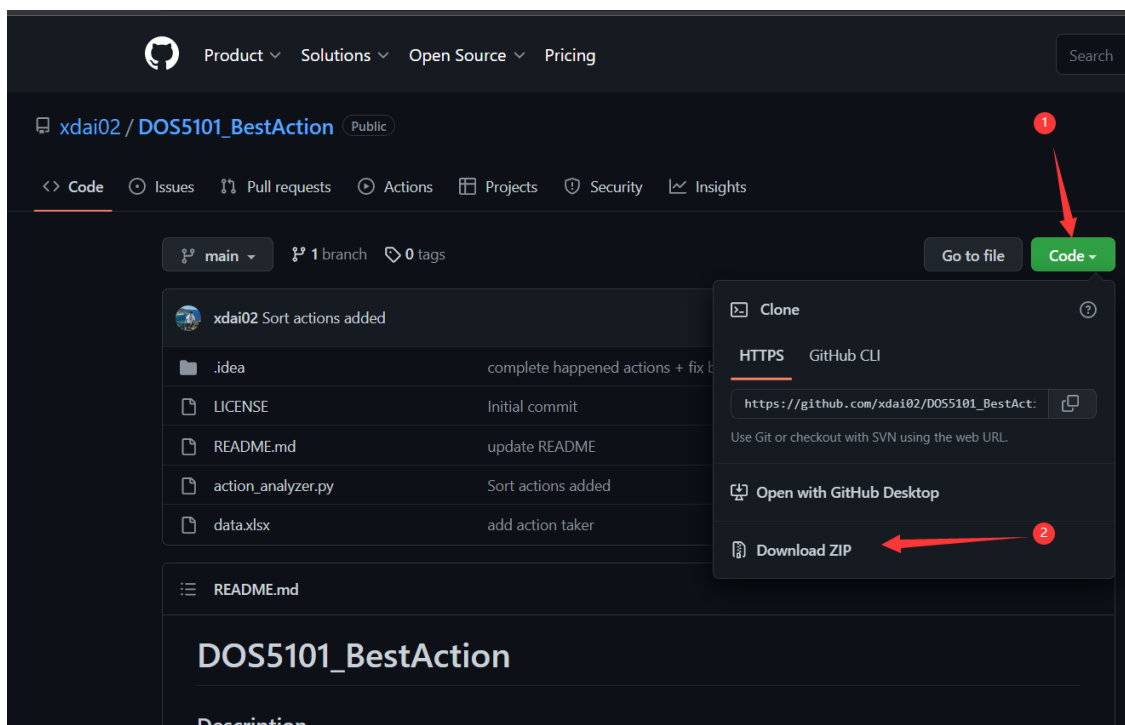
Product Solutions Open Source Pricing

Search

xdai02 / DOS5101_BestAction Public

1

Code Issues Pull requests Actions Projects Security Insights

main 1 branch 0 tags

Go to file Code

xdai02 Sort actions added

| | |
|---|---|
| .idea | complete happened actions + fix b |
| LICENSE | Initial commit |
| README.md | update README |
| action_analyzer.py | Sort actions added |
| data.xlsx | add action taker |

Clone

HTTPS GitHub CLI

https://github.com/xdai02/DOS5101_BestAct

Use Git or checkout with SVN using the web URL.

Open with GitHub Desktop

2

Download ZIP

README.md

DOS5101_BestAction

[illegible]